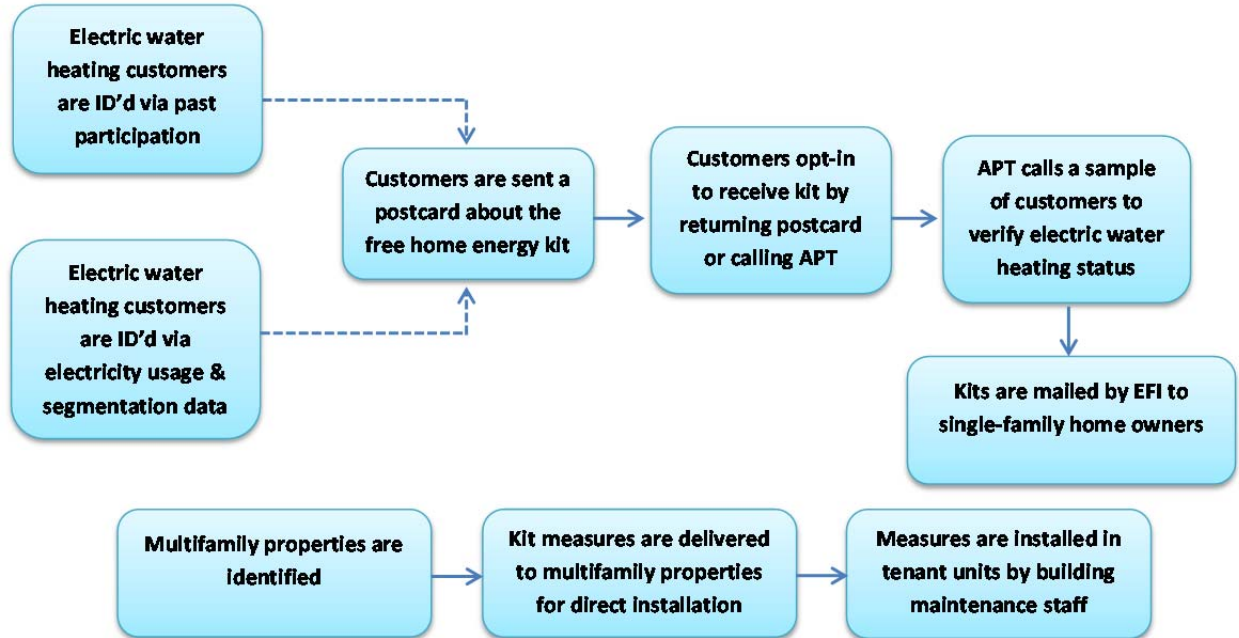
Electric water heating customers are ID'd via past participation

Electric water heating customers are ID'd via electricity usage & segmentation data

Customers are sent a postcard about the free home energy kit

Customers opt-in to receive kit by returning postcard or calling APT

APT calls a sample of customers to verify electric water heating status

Kits are mailed by EFI to single-family home owners

Multifamily properties are identified

Kit measures are delivered to multifamily properties for direct installation

Measures are installed in tenant units by building maintenance staff